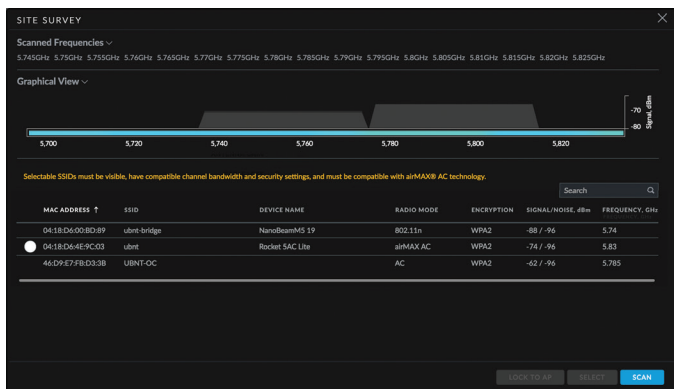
SITE SURVEY

Scanned Frequencies
5.745GHz 5.75GHz 5.755GHz 5.76GHz 5.765GHz 5.77GHz 5.775GHz 5.78GHz 5.785GHz 5.79GHz 5.795GHz 5.8GHz 5.805GHz 5.81GHz 5.815GHz 5.82GHz 5.825GHz

Graphical View

-70
-80
Signal, dBm

5,700 5,720 5,740 5,760 5,780 5,800 5,820

Selectable SSIDs must be visible, have compatible channel bandwidth and security settings, and must be compatible with airMAX® AC technology.

Search

| MAC ADDRESS ↑ | SSID | DEVICE NAME | RADIO MODE | ENCRYPTION | SIGNAL/NOISE, dBm | FREQUENCY, GHz |
|---|---|---|---|---|---|---|
| 04:18:D6:00:BD:89 | ubnt-bridge | NanoBeamM5 19 | 802.11n | WPA2 | -88 / -96 | 5.74 |
| 04:18:D6:4E:9C:03 | ubnt | Rocket 5AC Lite | airMAX AC | WPA2 | -74 / -96 | 5.83 |
| 46:D9:E7:FB:D3:3B | UBNT-OC | | AC | WPA2 | -62 / -96 | 5.785 |

LOCK TO AP SELECT SCAN